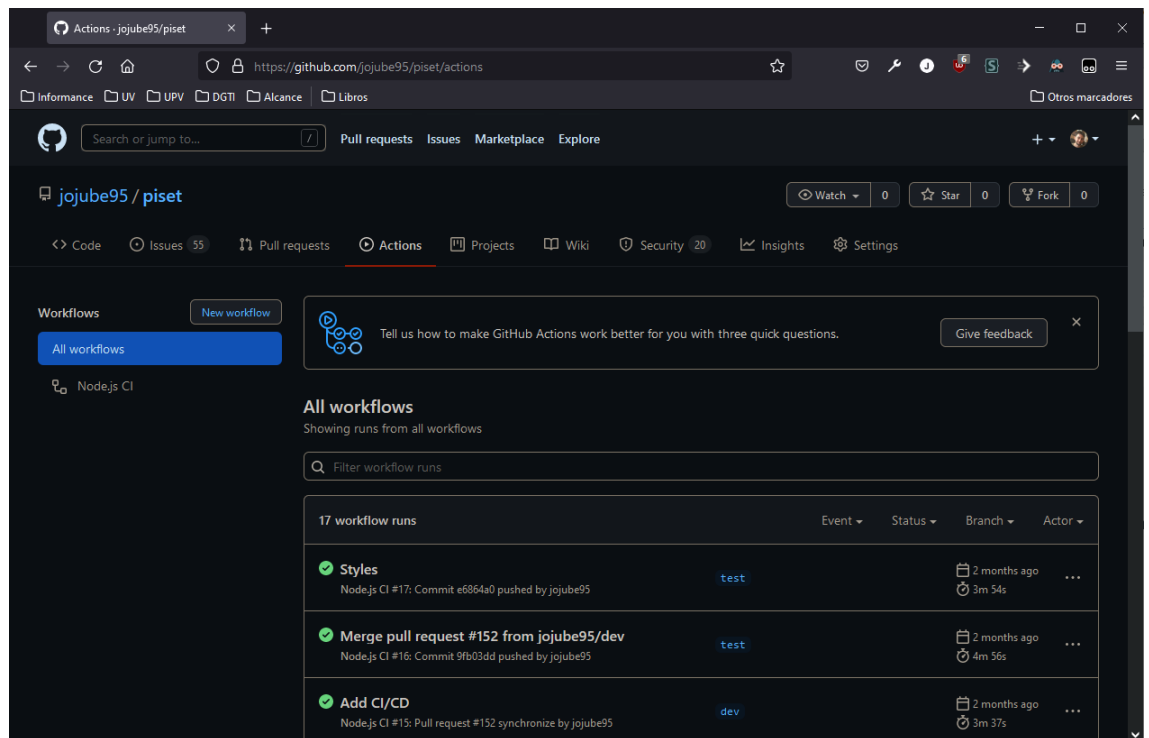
Actions · jojube95/piset ×

https://github.com/jojube95/piset/actions

Informance UV UPV DGTI Alcance Libros Otros marcadores

Search or jump to... / Pull requests Issues Marketplace Explore

jojube95 / piset

Watch 0 Star 0 Fork 0

Code Issues 55 Pull requests Actions Projects Wiki Security 20 Insights Settings

Workflows New workflow

All workflows

Node.js CI

Tell us how to make GitHub Actions work better for you with three quick questions. Give feedback ×

All workflows
Showing runs from all workflows

Filter workflow runs

17 workflow runs Event Status Branch Actor

Styles
Node.js CI #17: Commit e6864a0 pushed by jojube95
test
2 months ago
3m 54s

Merge pull request #152 from jojube95/dev
Node.js CI #16: Commit 9fb03dd pushed by jojube95
test
2 months ago
4m 56s

Add CI/CD
Node.js CI #15: Pull request #152 synchronize by jojube95
dev
2 months ago
3m 37s